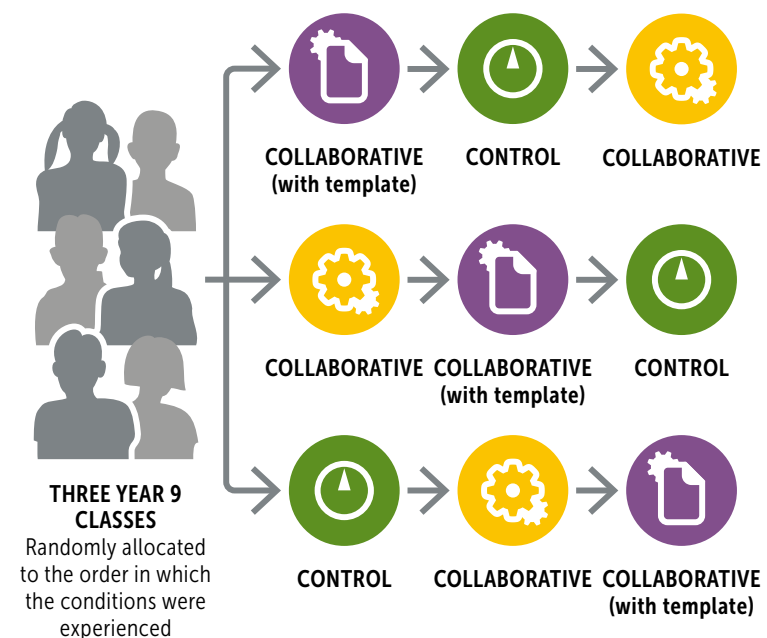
COLLABORATIVE (with template)

CONTROL

COLLABORATIVE

COLLABORATIVE

COLLABORATIVE (with template)

CONTROL

THREE YEAR 9 CLASSES
Randomly allocated to the order in which the conditions were experienced

CONTROL

COLLABORATIVE

COLLABORATIVE (with template)